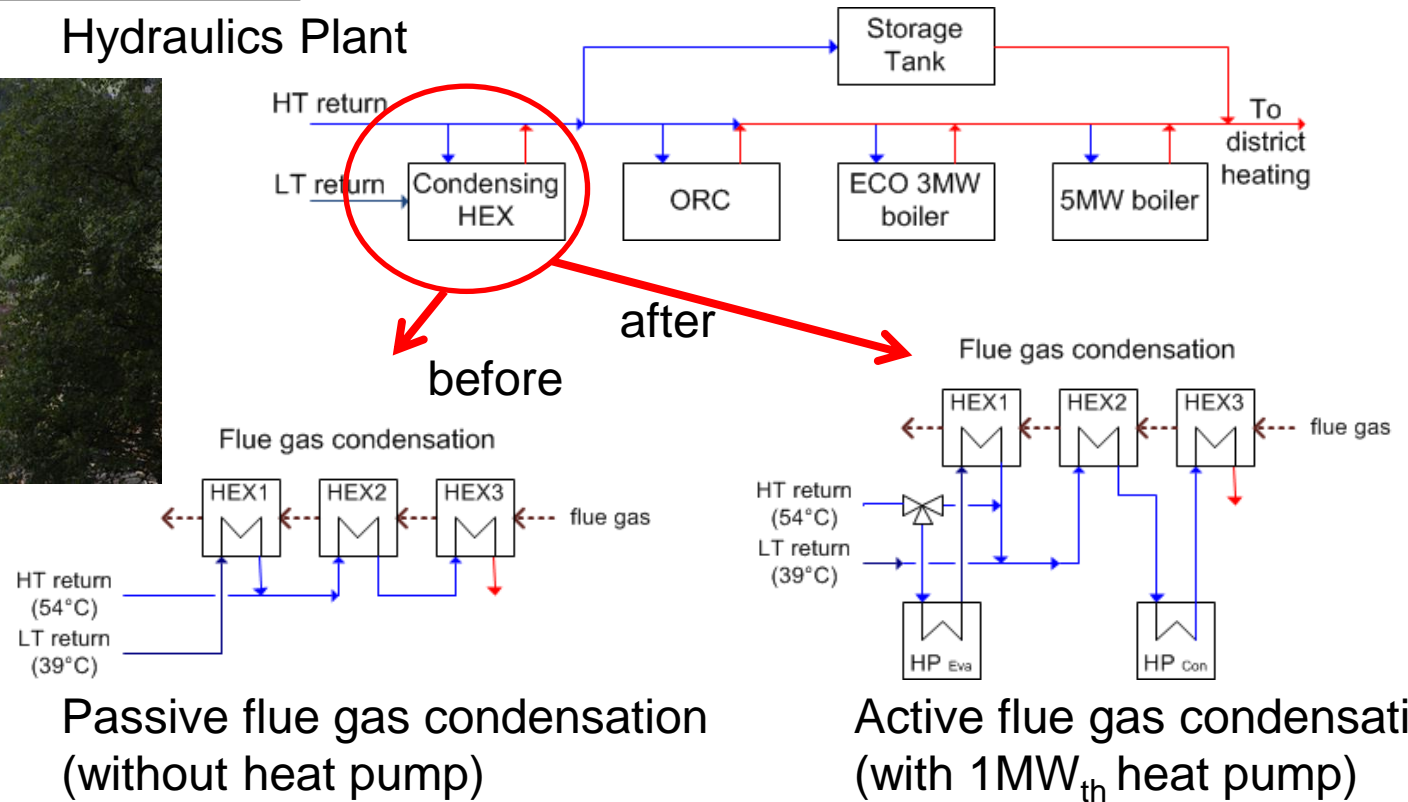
Hydraulics Plant

Storage Tank

HT return

LT return

Condensing HEX

ORC

ECO 3MW boiler

5MW boiler

To district heating

after

before

Flue gas condensation

HEX1 HEX2 HEX3

flue gas

HT return (54°C)

LT return (39°C)

Flue gas condensation

HEX1 HEX2 HEX3

flue gas

HT return (54°C)

LT return (39°C)

HP Eva

HP Con

Passive flue gas condensation (without heat pump)

Active flue gas condensati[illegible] (with 1MW$_{th}$ heat pump)